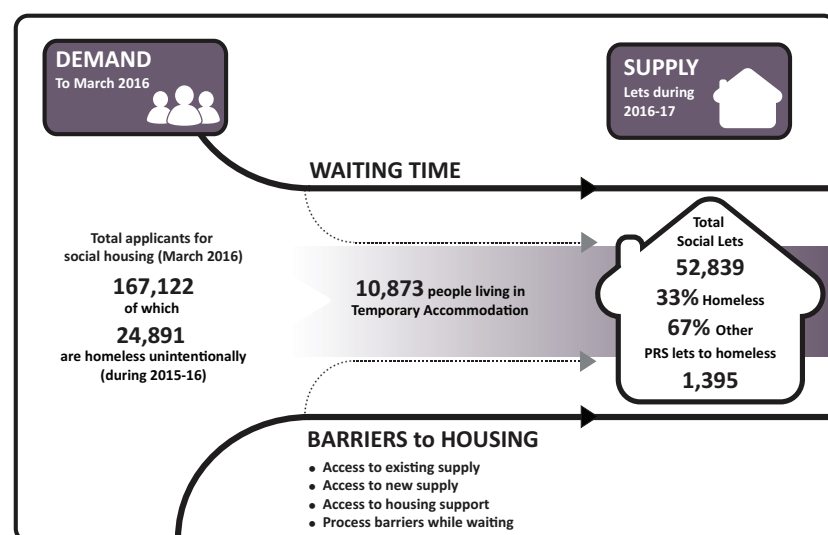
DEMAND
To March 2016

SUPPLY
Lets during 2016-17

WAITING TIME

Total applicants for social housing (March 2016)
167,122
of which
24,891
are homeless unintentionally (during 2015-16)

10,873 people living in Temporary Accommodation

Total Social Lets
52,839
33% Homeless
67% Other
PRS lets to homeless
1,395

BARRIERS to HOUSING
• Access to existing supply
• Access to new supply
• Access to housing support
• Process barriers while waiting